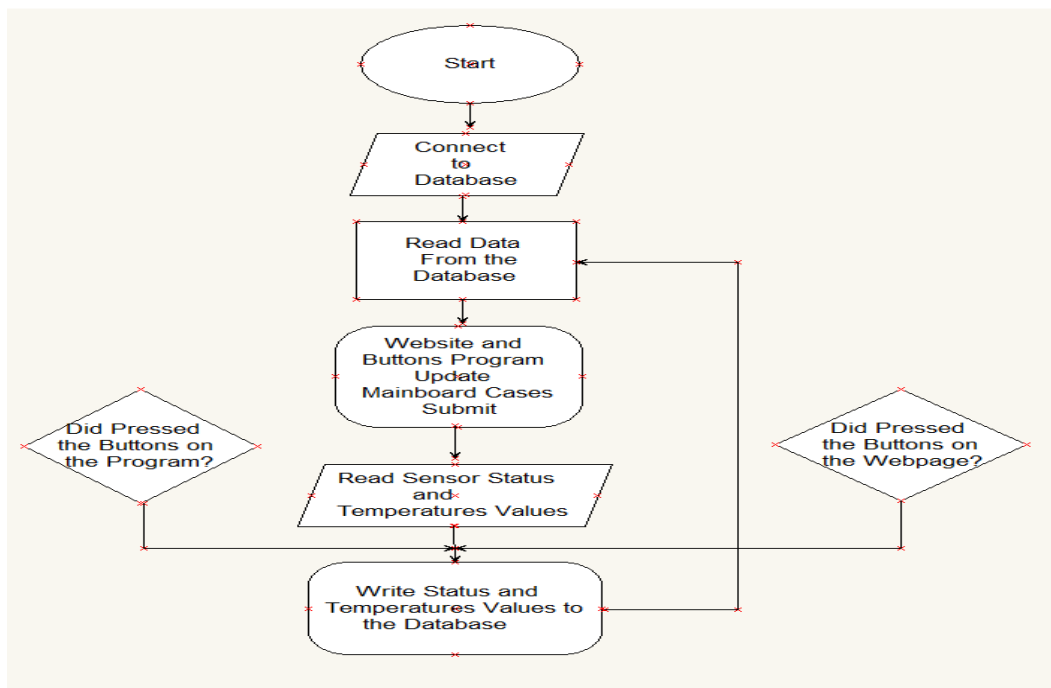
Start

Connect to Database

Read Data From the Database

Website and Buttons Program Update Mainboard Cases Submit

Did Pressed the Buttons on the Program?

Did Pressed the Buttons on the Webpage?

Read Sensor Status and Temperatures Values

Write Status and Temperatures Values to the Database